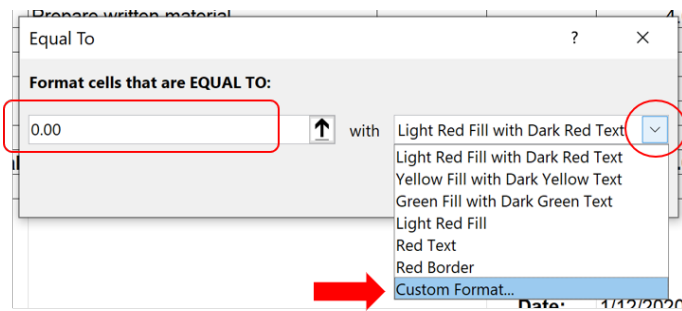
Prepare written material

4

Equal To

?

Format cells that are EQUAL TO:

0.00

with

Light Red Fill with Dark Red Text

Light Red Fill with Dark Red Text
Yellow Fill with Dark Yellow Text
Green Fill with Dark Green Text
Light Red Fill
Red Text
Red Border
Custom Format...

Date:

1/12/2020